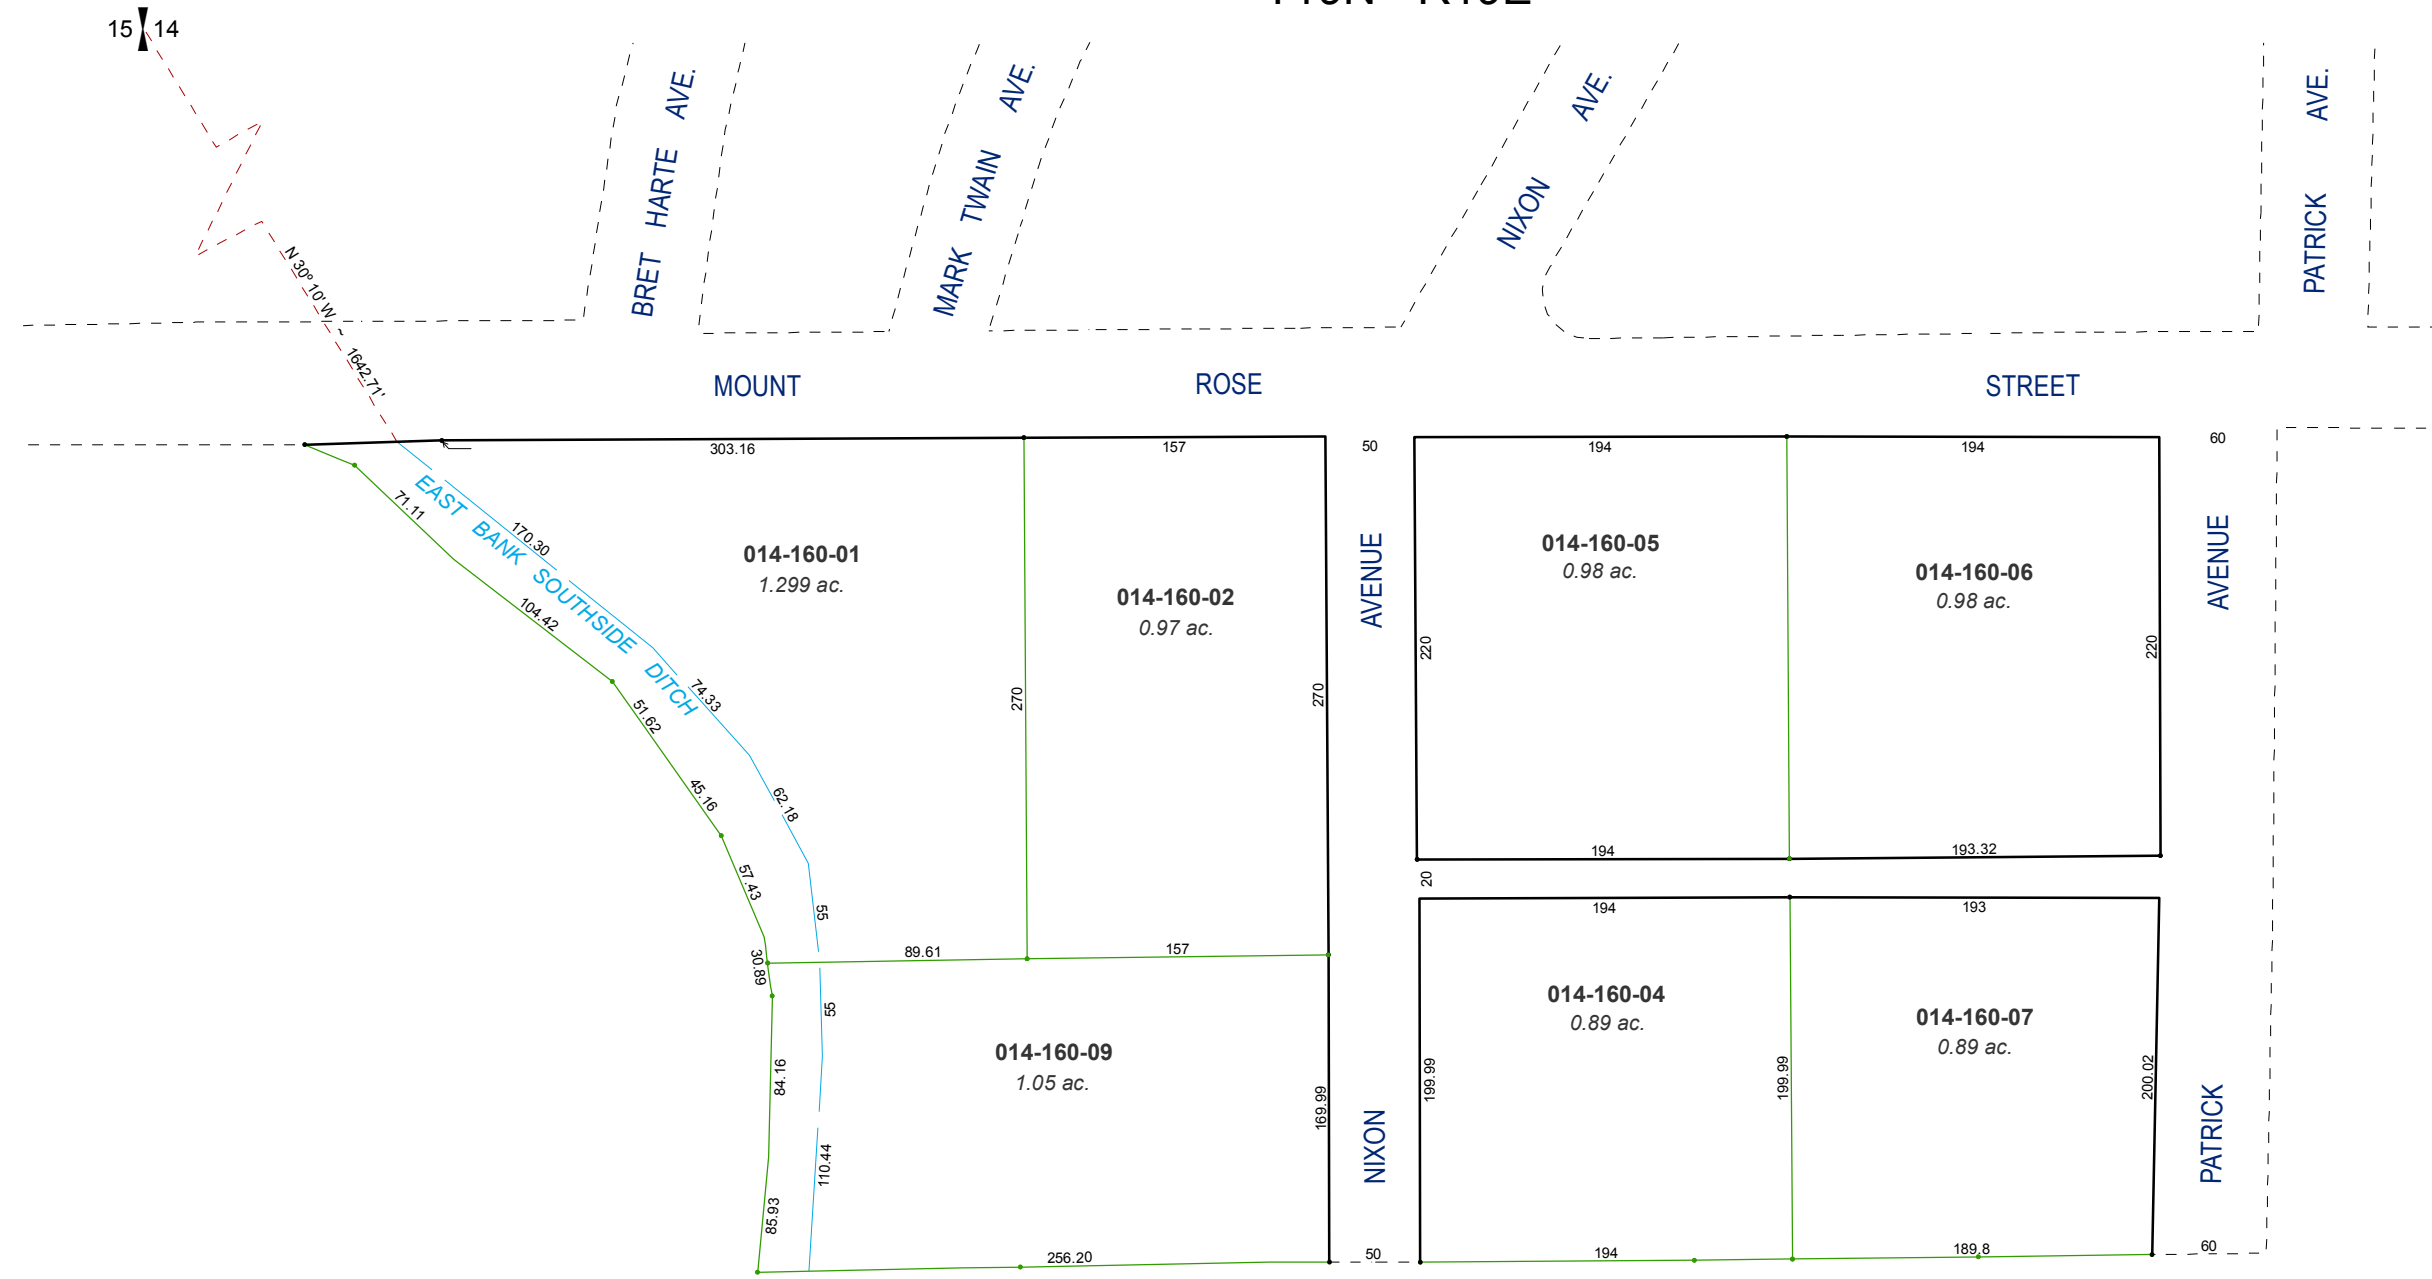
15 14

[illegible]

BRET HARTE AVE.

MARK TWAIN AVE.

NIXON AVE.

PATRICK AVE.

N 30° 10' W

1642.71'

MOUNT ROSE STREET

303.16

157

50

194

194

60

EAST BANK SOUTHSIDE DITCH

71.11

170.30

104.42

74.33

51.62

62.18

45.16

57.43

55

014-160-01
1.299 ac.

014-160-02
0.97 ac.

270

270

AVENUE

014-160-05
0.98 ac.

014-160-06
0.98 ac.

220

220

AVENUE

194

193.32

20

194

193

89.61

157

30.89

55

014-160-09
1.05 ac.

84.16

110.44

85.93

169.99

256.20

NIXON

50

014-160-04
0.89 ac.

014-160-07
0.89 ac.

199.99

199.99

200.02

PATRICK

194

189.8

60